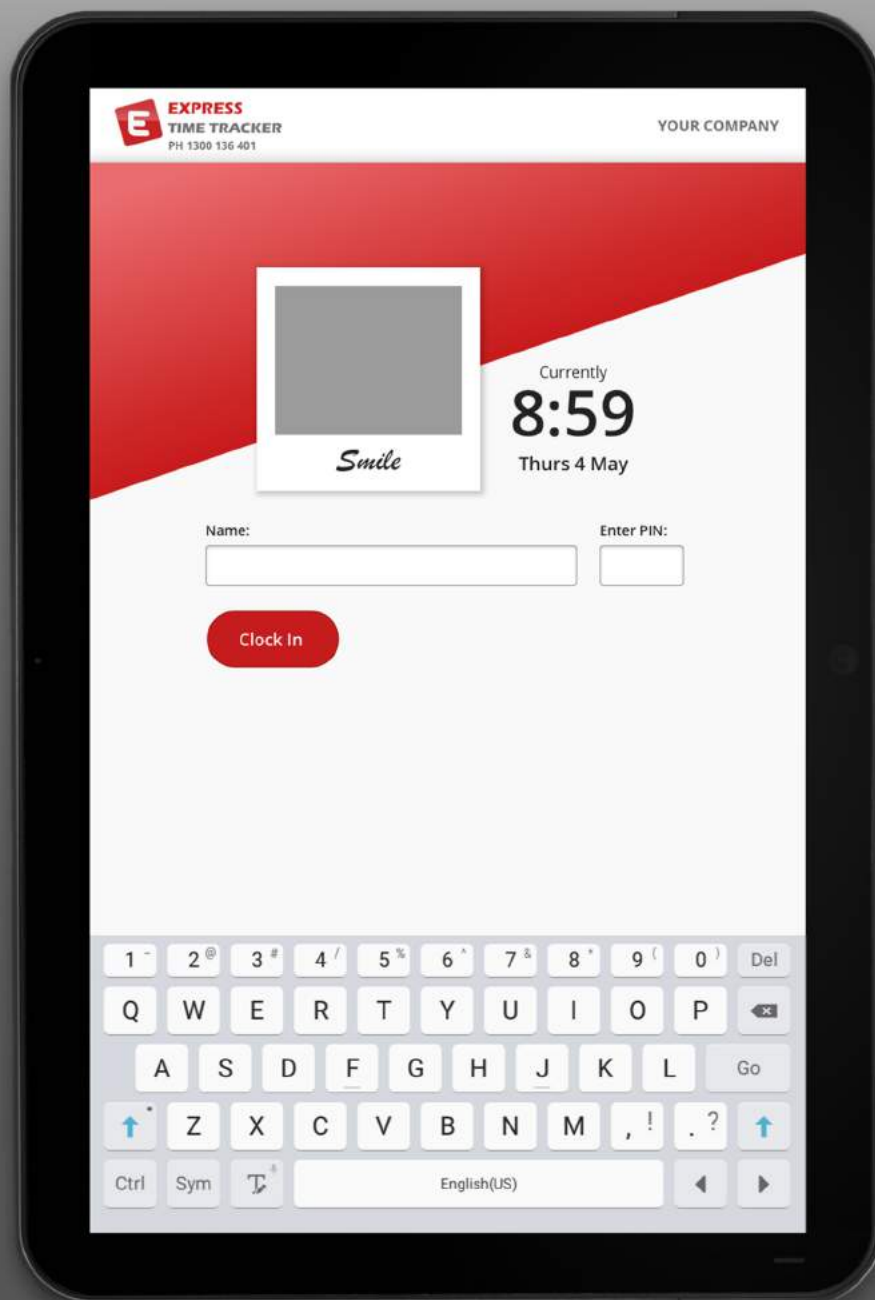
E EXPRESS TIME TRACKER PH 1300 136 401

YOUR COMPANY

Smile

Currently
8:59
Thurs 4 May

Name:

Enter PIN:

Clock In

1 ~ 2 @ 3 # 4 / 5 % 6 ^ 7 & 8 * 9 ( 0 ) Del
Q W E R T Y U I O P
A S D F G H J K L Go
Z X C V B N M , ! . ?
Ctrl Sym English(US)